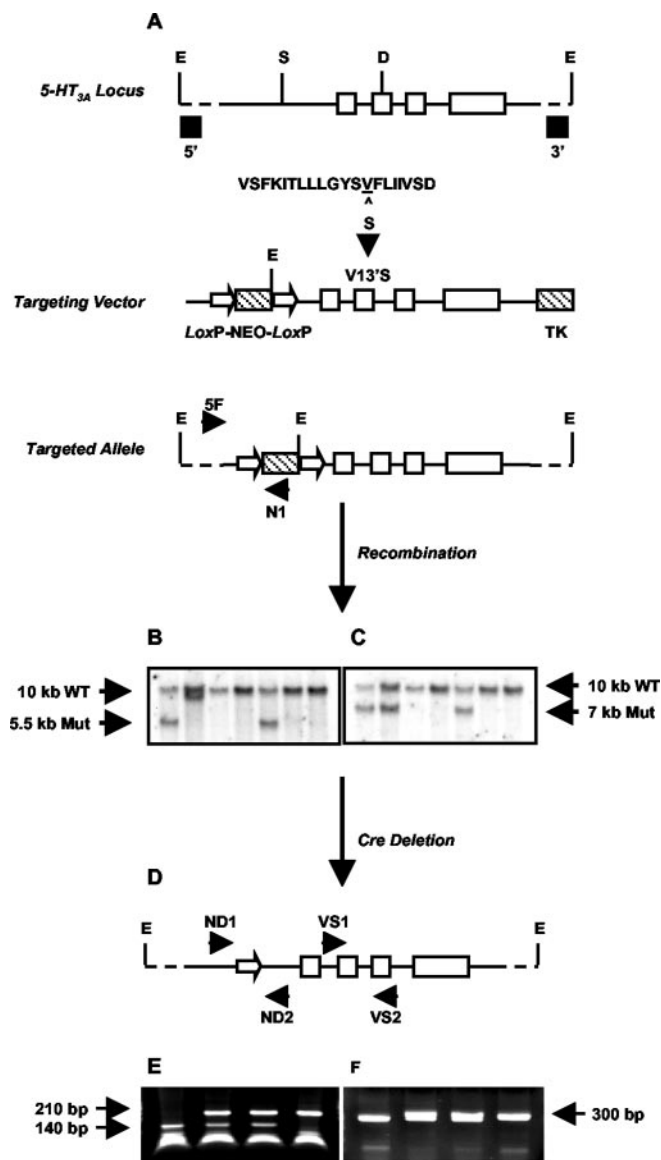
A

E S D E

5-$HT_{3A}$ Locus

5' 3'

VSFKITLLLGYSVFLIIVSD

^

S

Targeting Vector

E

V13'S

LoxP-NEO-LoxP TK

Targeted Allele

5F

E E E

N1

Recombination

B C

10 kb WT

5.5 kb Mut

10 kb WT

7 kb Mut

Cre Deletion

D

E ND1 VS1 E

ND2 VS2

E F

210 bp

140 bp

300 bp